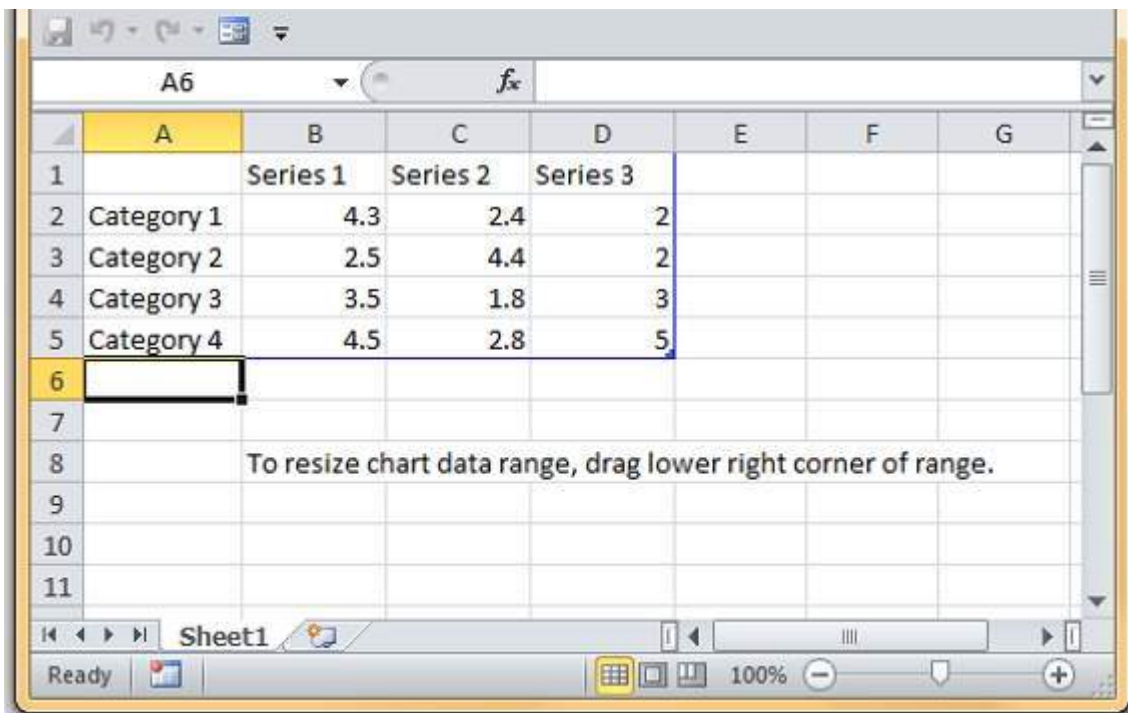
A6

$f_x$

| | A | B | C | D | E | F | G |
|---|---|---|---|---|---|---|---|
| 1 | | Series 1 | Series 2 | Series 3 | | | |
| 2 | Category 1 | 4.3 | 2.4 | 2 | | | |
| 3 | Category 2 | 2.5 | 4.4 | 2 | | | |
| 4 | Category 3 | 3.5 | 1.8 | 3 | | | |
| 5 | Category 4 | 4.5 | 2.8 | 5 | | | |
| 6 | | | | | | | |
| 7 | | | | | | | |
| 8 | | To resize chart data range, drag lower right corner of range. | | | | | |
| 9 | | | | | | | |
| 10 | | | | | | | |
| 11 | | | | | | | |

Sheet1

Ready

100%